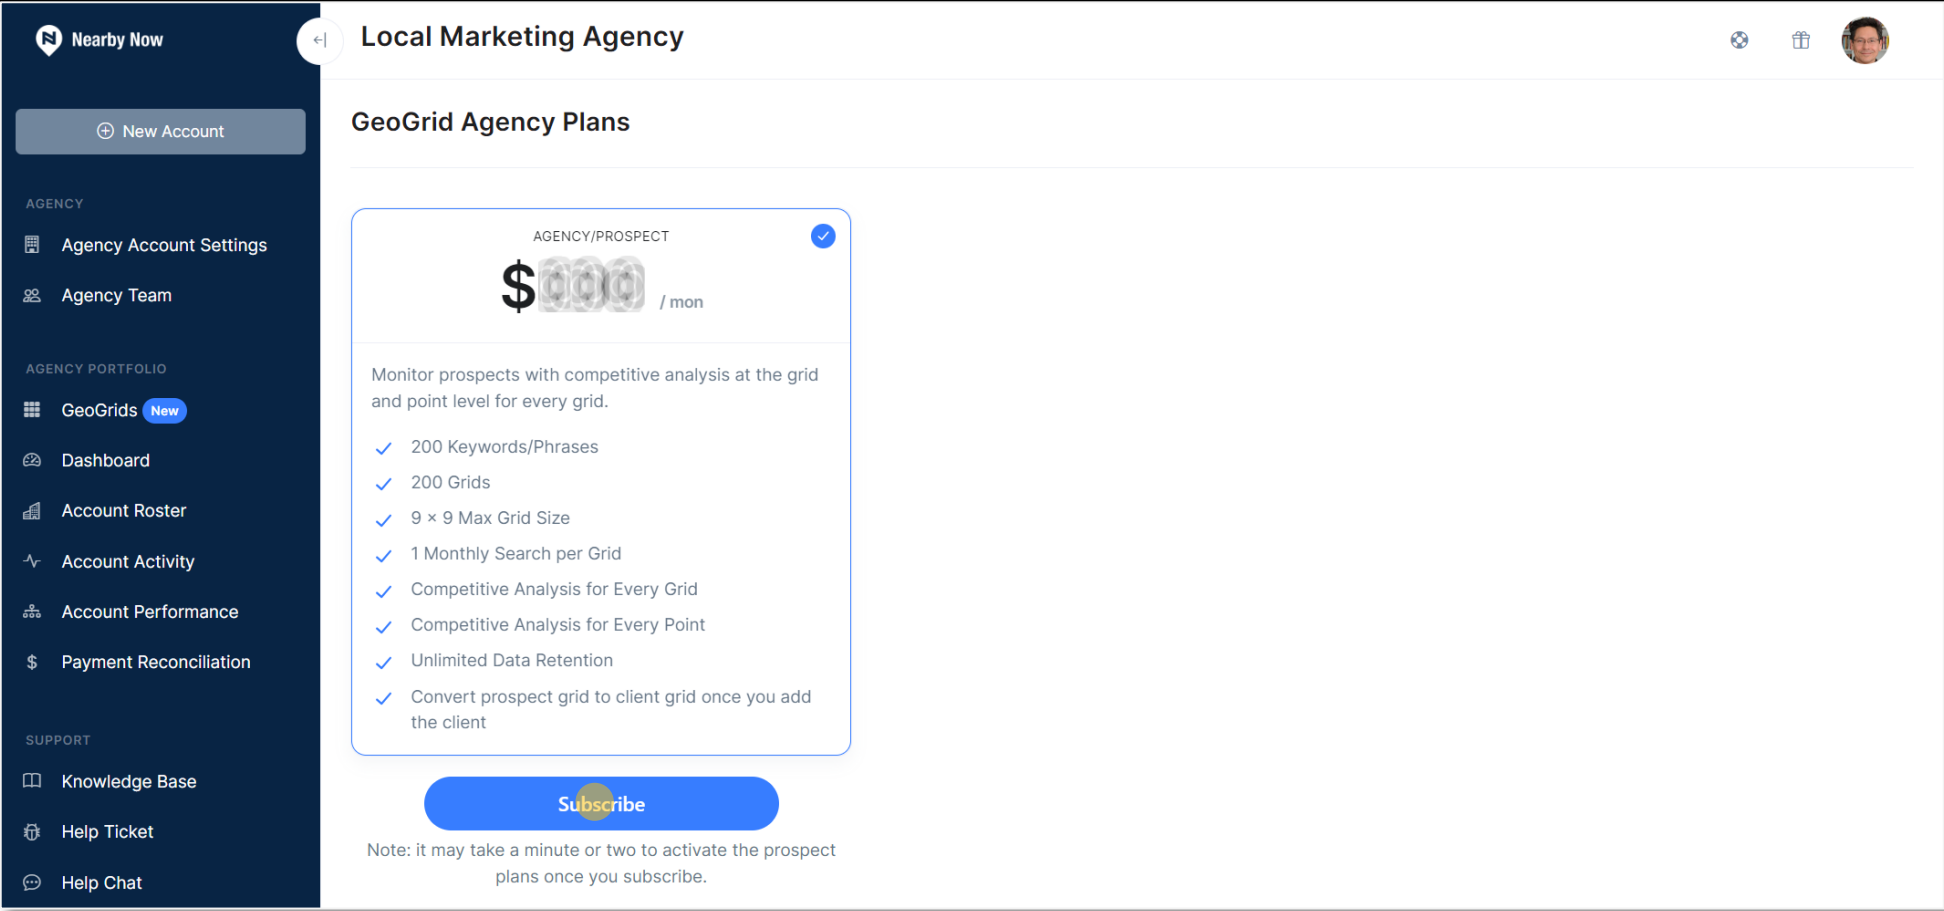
Nearby Now

New Account

AGENCY

Agency Account Settings

Agency Team

AGENCY PORTFOLIO

GeoGrids New

Dashboard

Account Roster

Account Activity

Account Performance

Payment Reconciliation

SUPPORT

Knowledge Base

Help Ticket

Help Chat

Local Marketing Agency

GeoGrid Agency Plans

AGENCY/PROSPECT

$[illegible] / mon

Monitor prospects with competitive analysis at the grid and point level for every grid.

200 Keywords/Phrases

200 Grids

9 × 9 Max Grid Size

1 Monthly Search per Grid

Competitive Analysis for Every Grid

Competitive Analysis for Every Point

Unlimited Data Retention

Convert prospect grid to client grid once you add the client

Subscribe

Note: it may take a minute or two to activate the prospect plans once you subscribe.